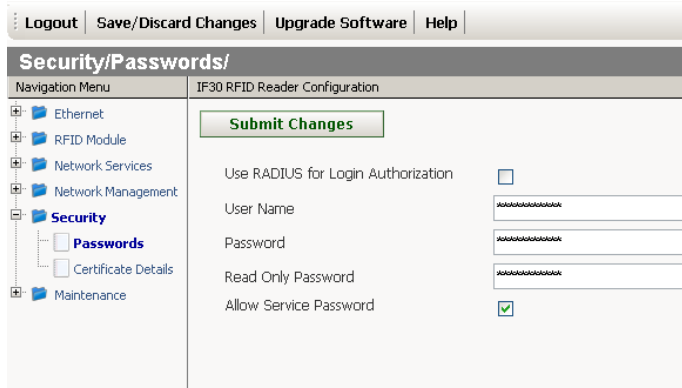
Logout | Save/Discard Changes | Upgrade Software | Help

Security/Passwords/

Navigation Menu

Ethernet
RFID Module
Network Services
Network Management
Security
Passwords
Certificate Details
Maintenance

IF30 RFID Reader Configuration

Submit Changes

Use RADIUS for Login Authorization

User Name ***********

Password ***********

Read Only Password ***********

Allow Service Password